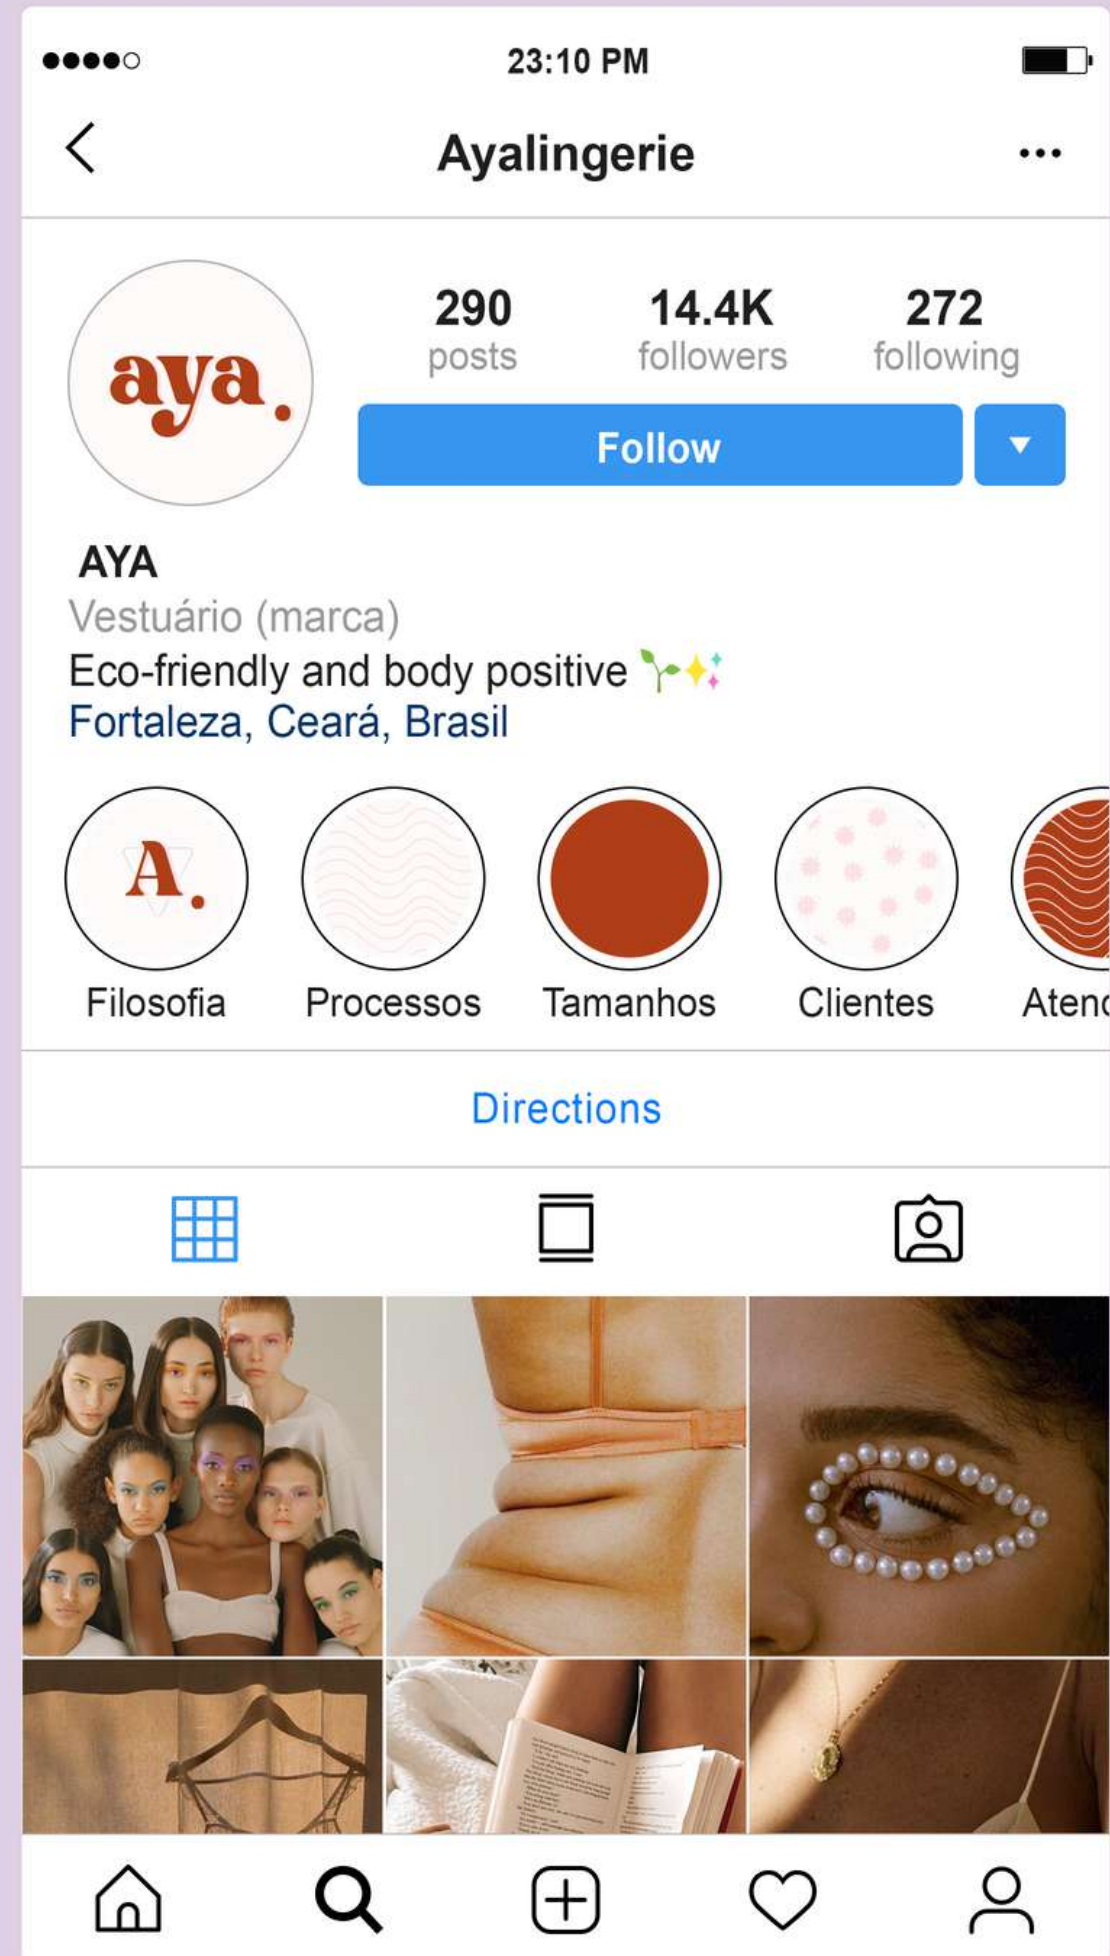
23:10 PM

Ayalingerie

aya.

290 posts
14.4K followers
272 following

Follow

AYA
Vestuário (marca)
Eco-friendly and body positive 🌱✨
Fortaleza, Ceará, Brasil

A.
Filosofia
Processos
Tamanhos
Clientes
Atend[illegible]

Directions